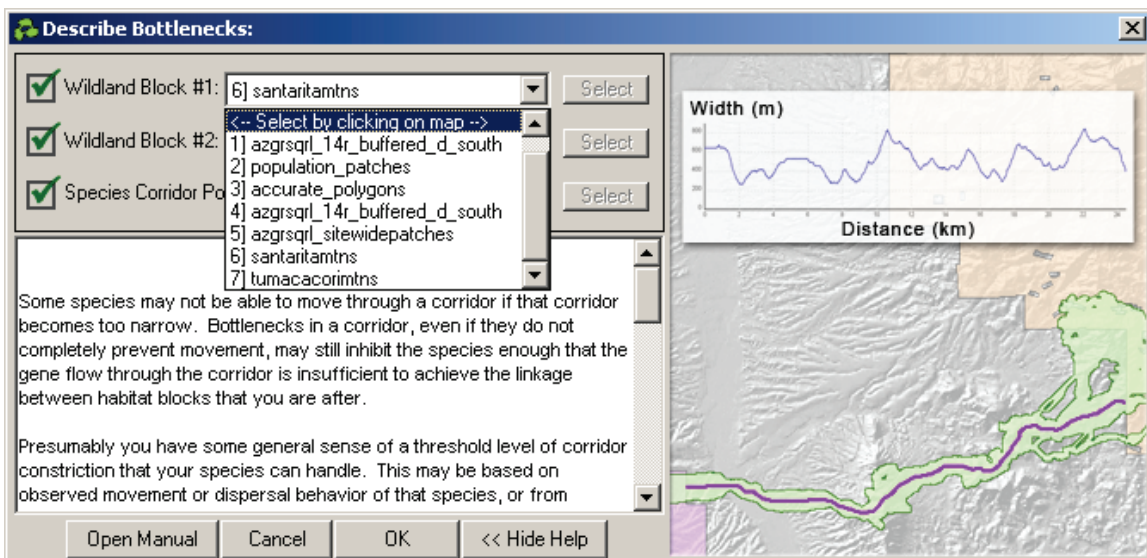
Describe Bottlenecks:

Wildland Block #1: 6] santaritamtns Select

Wildland Block #2: Select

Species Corridor Po Select

<-- Select by clicking on map -->
1] azgrsqrl_14r_buffered_d_south
2] population_patches
3] accurate_polygons
4] azgrsqrl_14r_buffered_d_south
5] azgrsqrl_sitewidepatches
6] santaritamtns
7] tumacacorimtns

Some species may not be able to move through a corridor if that corridor becomes too narrow. Bottlenecks in a corridor, even if they do not completely prevent movement, may still inhibit the species enough that the gene flow through the corridor is insufficient to achieve the linkage between habitat blocks that you are after.

Presumably you have some general sense of a threshold level of corridor constriction that your species can handle. This may be based on observed movement or dispersal behavior of that species, or from

Width (m)

Distance (km)

Open Manual Cancel OK << Hide Help